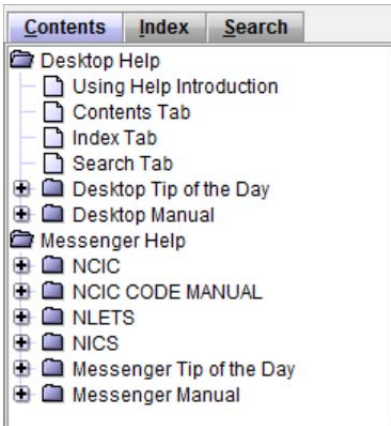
Contents | Index | Search

Desktop Help
Using Help Introduction
Contents Tab
Index Tab
Search Tab
Desktop Tip of the Day
Desktop Manual
Messenger Help
NCIC
NCIC CODE MANUAL
NLETS
NICS
Messenger Tip of the Day
Messenger Manual